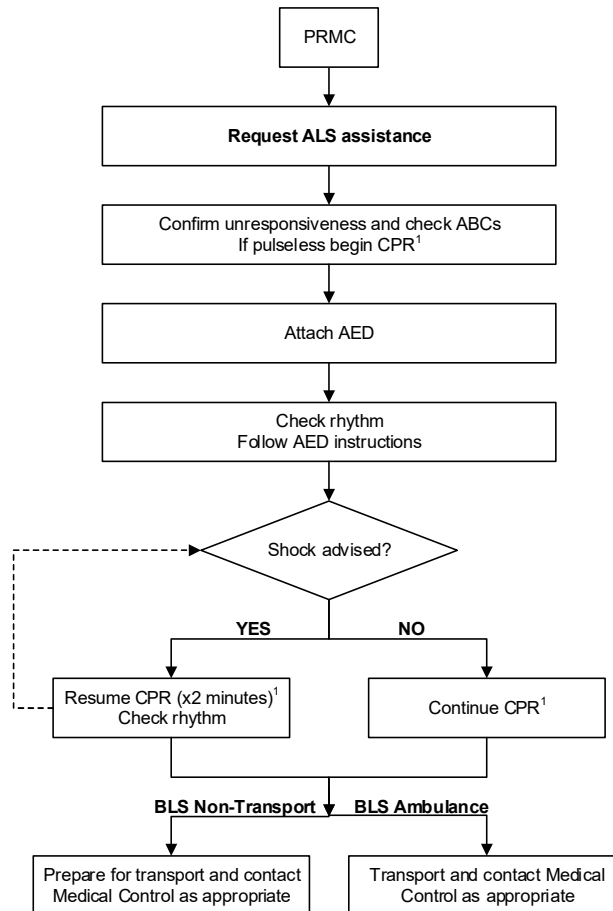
PRMC

**Request ALS assistance**

Confirm unresponsiveness and check ABCs
If pulseless begin CPR$^1$

Attach AED

Check rhythm
Follow AED instructions

Shock advised?

**YES**

**NO**

Resume CPR (x2 minutes)$^1$
Check rhythm

Continue CPR$^1$

**BLS Non-Transport**

**BLS Ambulance**

Prepare for transport and contact Medical Control as appropriate

Transport and contact Medical Control as appropriate